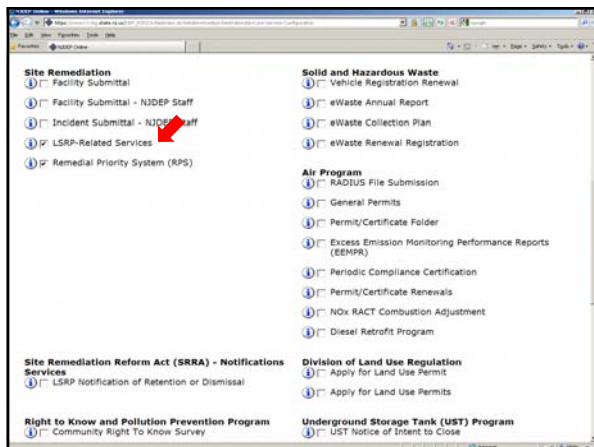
NJDEP Online - Windows Internet Explorer

https://www13.state.nj.us/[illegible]

File Edit View Favorites Tools Help

Favorites NJDEP Online

Page Safety Tools

Site Remediation
Facility Submittal
Facility Submittal - NJDEP Staff
Incident Submittal - NJDEP Staff
LSRP-Related Services
Remedial Priority System (RPS)

Solid and Hazardous Waste
Vehicle Registration Renewal
eWaste Annual Report
eWaste Collection Plan
eWaste Renewal Registration

Air Program
RADIUS File Submission
General Permits
Permit/Certificate Folder
Excess Emission Monitoring Performance Reports (EEMPR)
Periodic Compliance Certification
Permit/Certificate Renewals
NOx RACT Combustion Adjustment
Diesel Retrofit Program

Site Remediation Reform Act (SRRA) - Notifications Services
LSRP Notification of Retention or Dismissal

Division of Land Use Regulation
Apply for Land Use Permit
Apply for Land Use Permits

Right to Know and Pollution Prevention Program
Community Right To Know Survey

Underground Storage Tank (UST) Program
UST Notice of Intent to Close